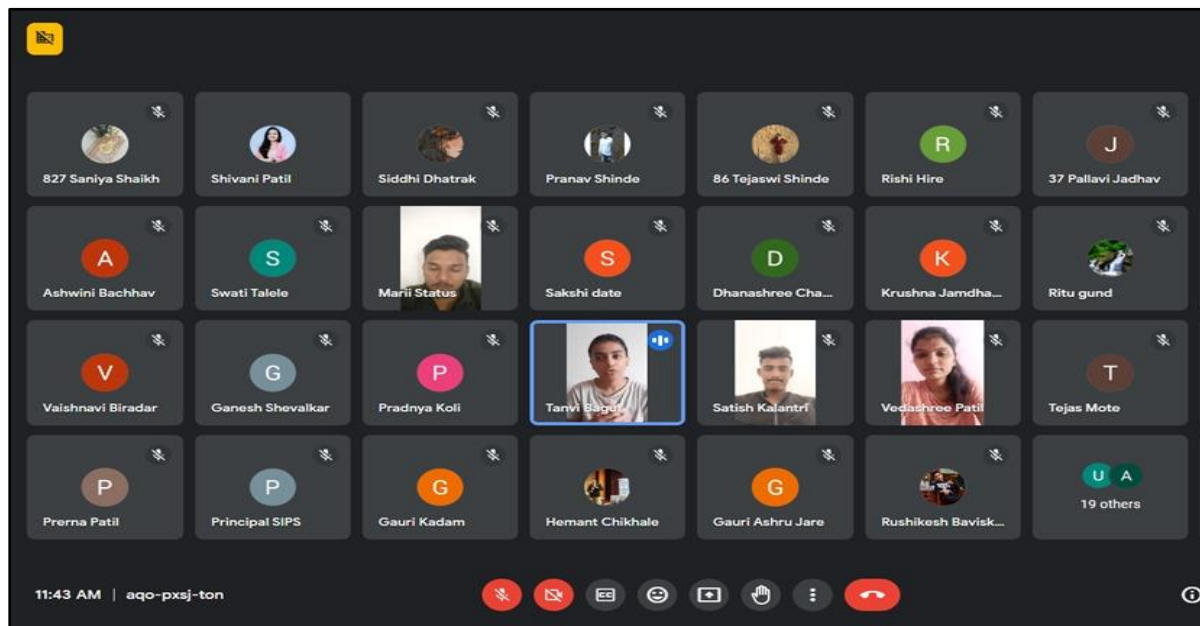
827 Saniya Shaikh
Shivani Patil
Siddhi Dhatrak
Pranav Shinde
86 Tejaswi Shinde
R
Rishi Hire
J
37 Pallavi Jadhav

A
Ashwini Bachhav
S
Swati Talele
Mani Status
S
Sakshi date
D
Dhanashree Cha...
K
Krushna Jamdha...
Ritu gund

V
Vaishnavi Biradar
G
Ganesh Shevalkar
P
Pradnya Koli
Tanvi Bagul
Satish Kalantri
Vedashree Patil
T
Tejas Mote

P
Prerna Patil
P
Principal SIPS
G
Gauri Kadam
Hemant Chikhale
G
Gauri Ashru Jare
Rushikesh Bavisk...
U A
19 others

11:43 AM | aqo-pxsj-ton